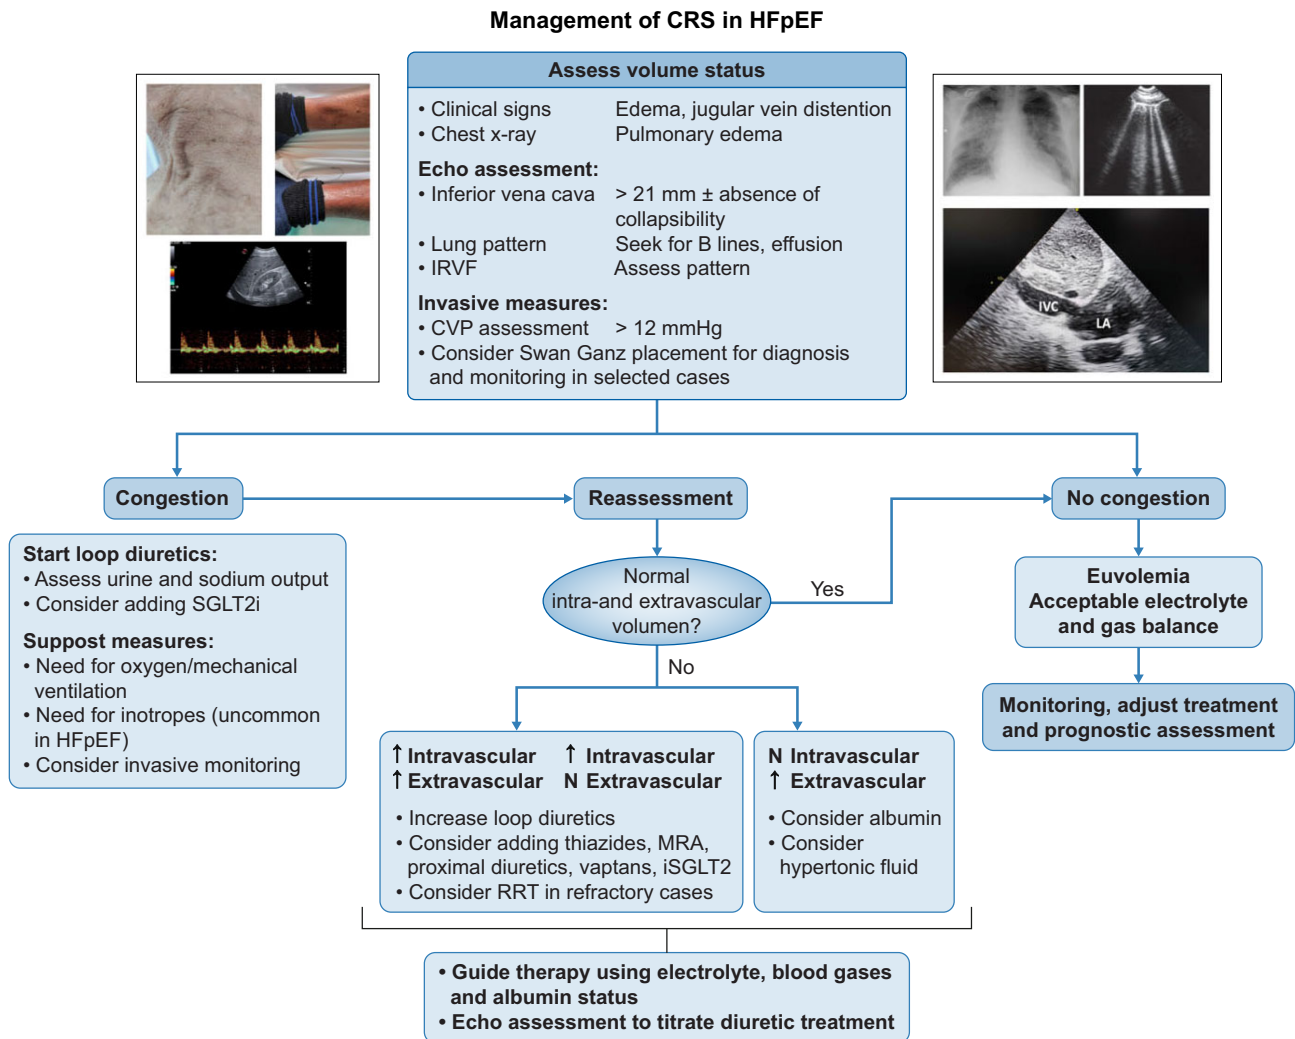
Management of CRS in HFpEF

Assess volume status

• Clinical signs Edema, jugular vein distention
• Chest x-ray Pulmonary edema

Echo assessment:
• Inferior vena cava > 21 mm ± absence of collapsibility
• Lung pattern Seek for B lines, effusion
• IRVF Assess pattern

Invasive measures:
• CVP assessment > 12 mmHg
• Consider Swan Ganz placement for diagnosis and monitoring in selected cases

IVC
LA

Congestion

Reassessment

No congestion

Start loop diuretics:
• Assess urine and sodium output
• Consider adding SGLT2i

Suppost measures:
• Need for oxygen/mechanical ventilation
• Need for inotropes (uncommon in HFpEF)
• Consider invasive monitoring

Normal intra-and extravascular volumen?

Yes

No

Euvolemia
Acceptable electrolyte and gas balance

Monitoring, adjust treatment and prognostic assessment

↑ Intravascular ↑ Extravascular
↑ Intravascular N Extravascular

• Increase loop diuretics
• Consider adding thiazides, MRA, proximal diuretics, vaptans, iSGLT2
• Consider RRT in refractory cases

N Intravascular
↑ Extravascular

• Consider albumin
• Consider hypertonic fluid

• Guide therapy using electrolyte, blood gases and albumin status
• Echo assessment to titrate diuretic treatment